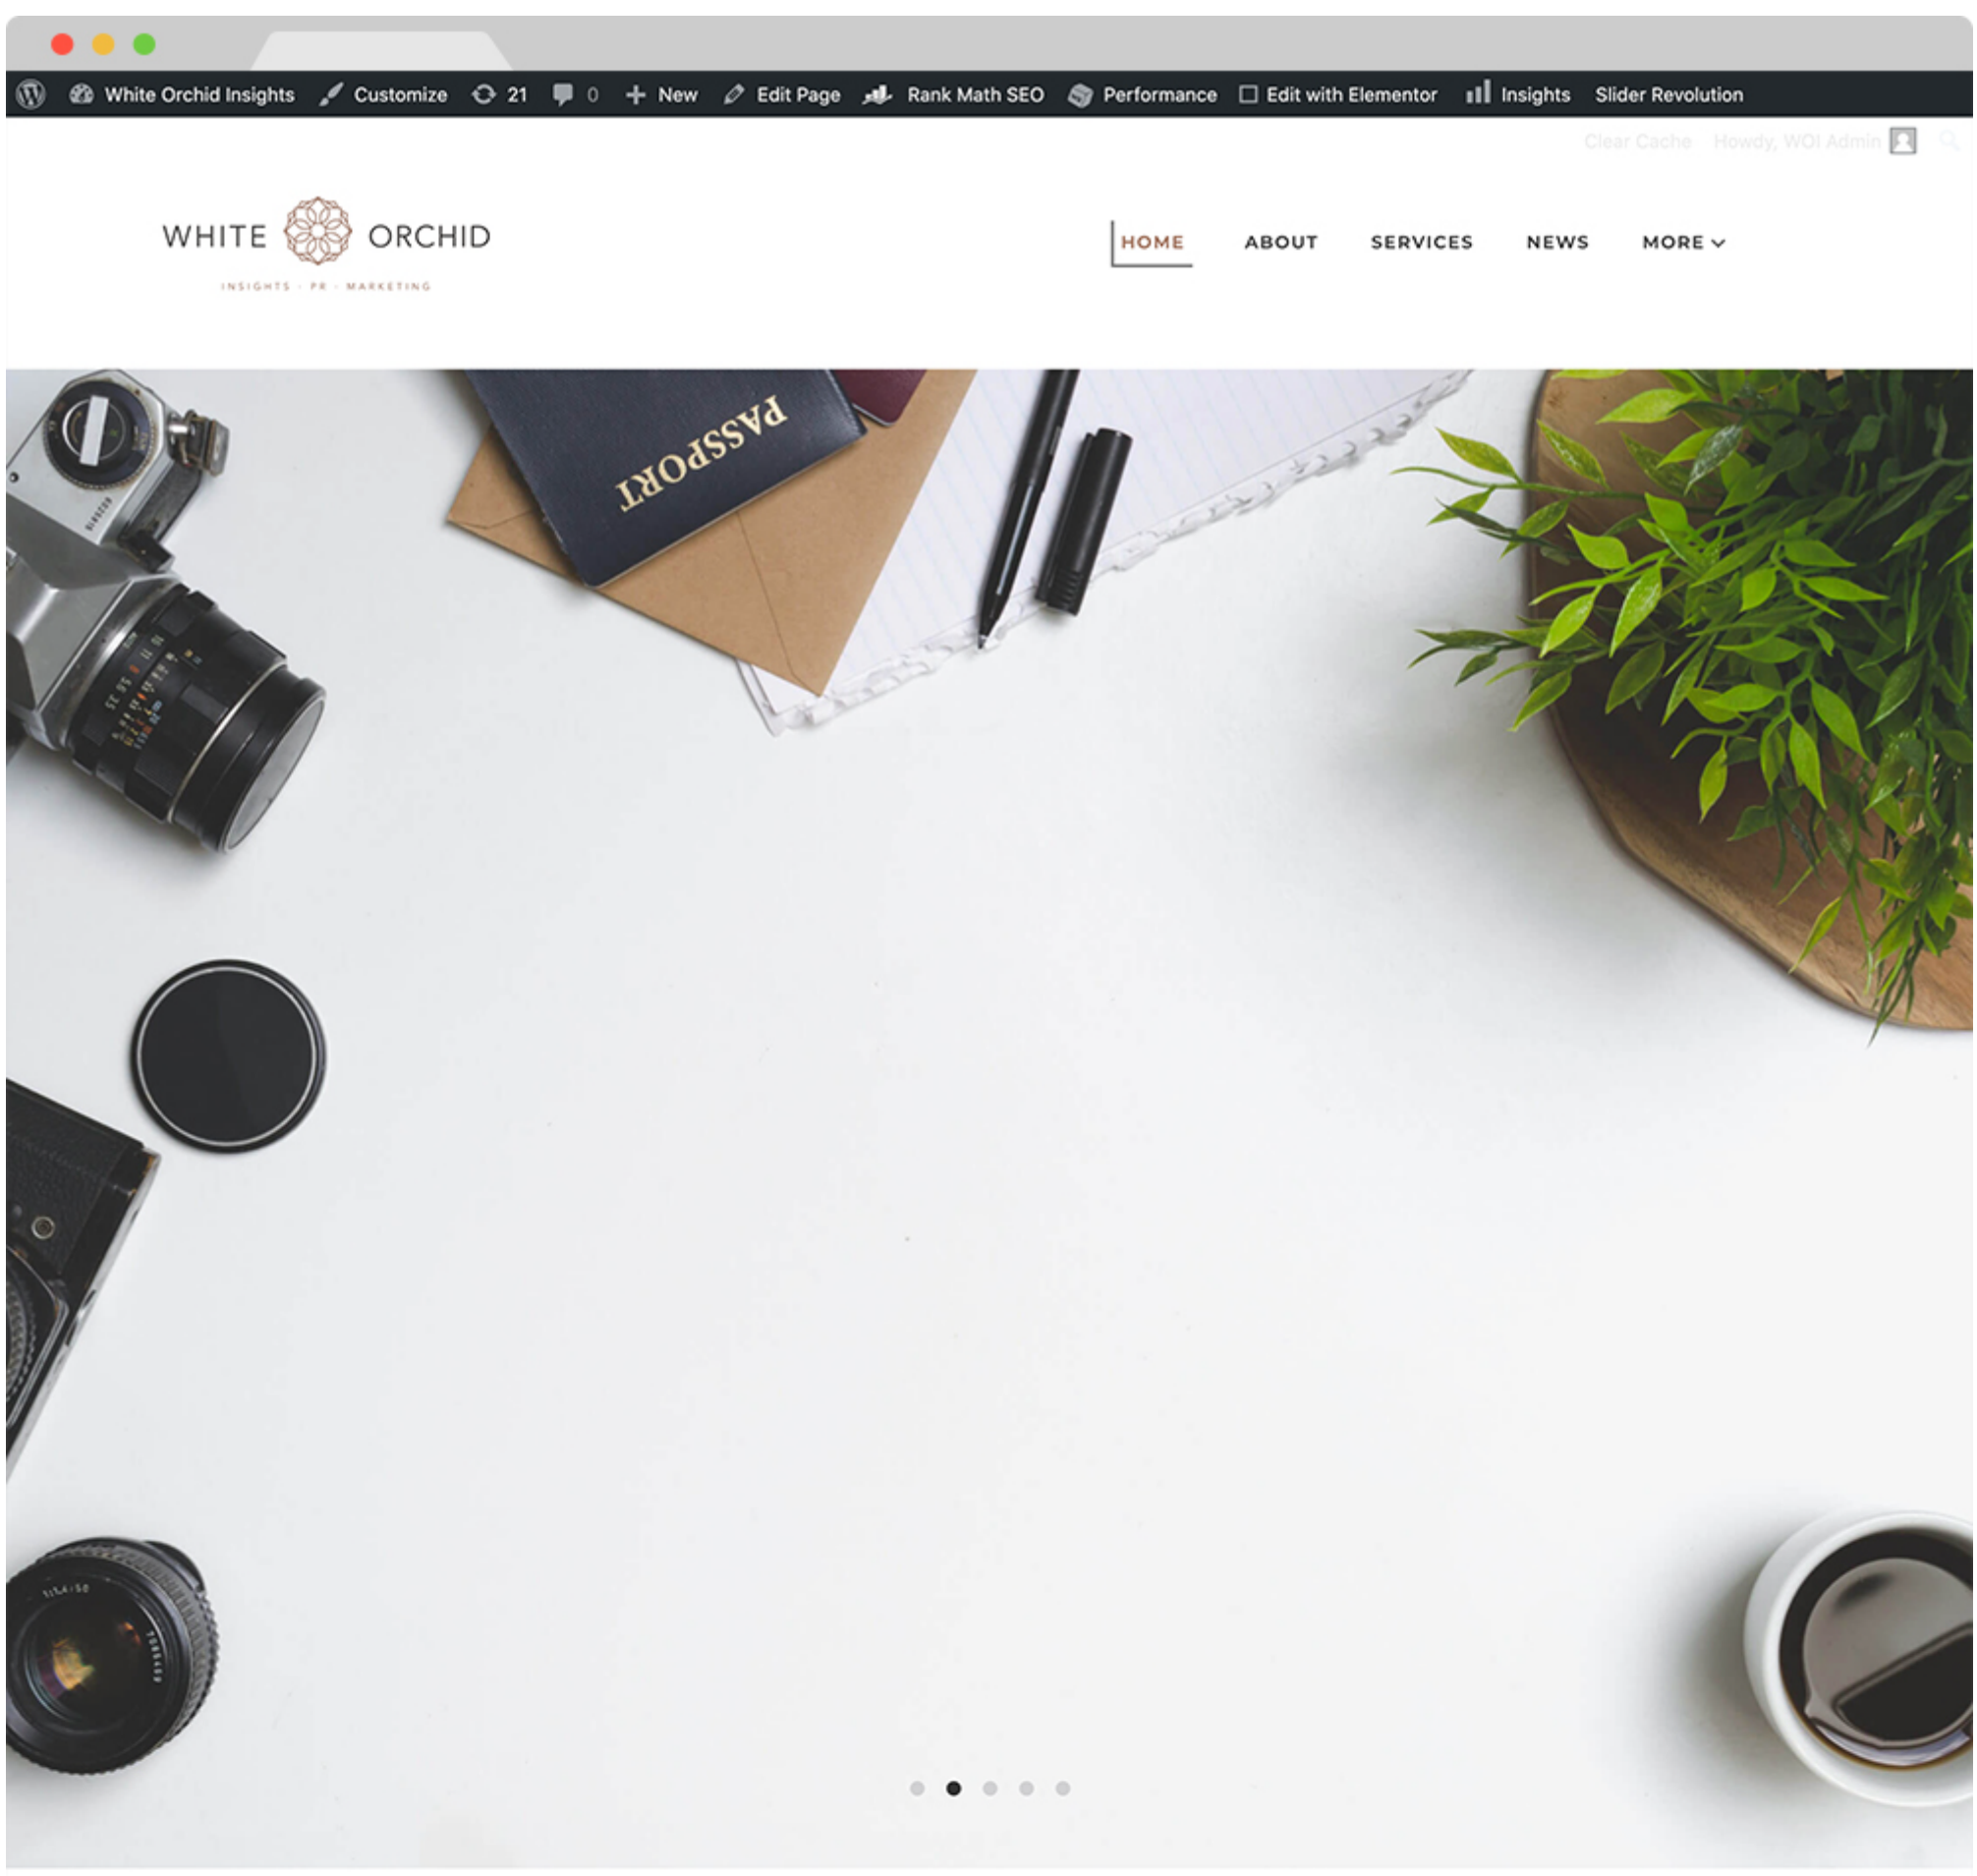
White Orchid Insights Customize 21 0 New Edit Page Rank Math SEO Performance Edit with Elementor Insights Slider Revolution

Clear Cache Howdy, WOI Admin

WHITE ORCHID
INSIGHTS · PR · MARKETING

HOME ABOUT SERVICES NEWS MORE

PASSPORT